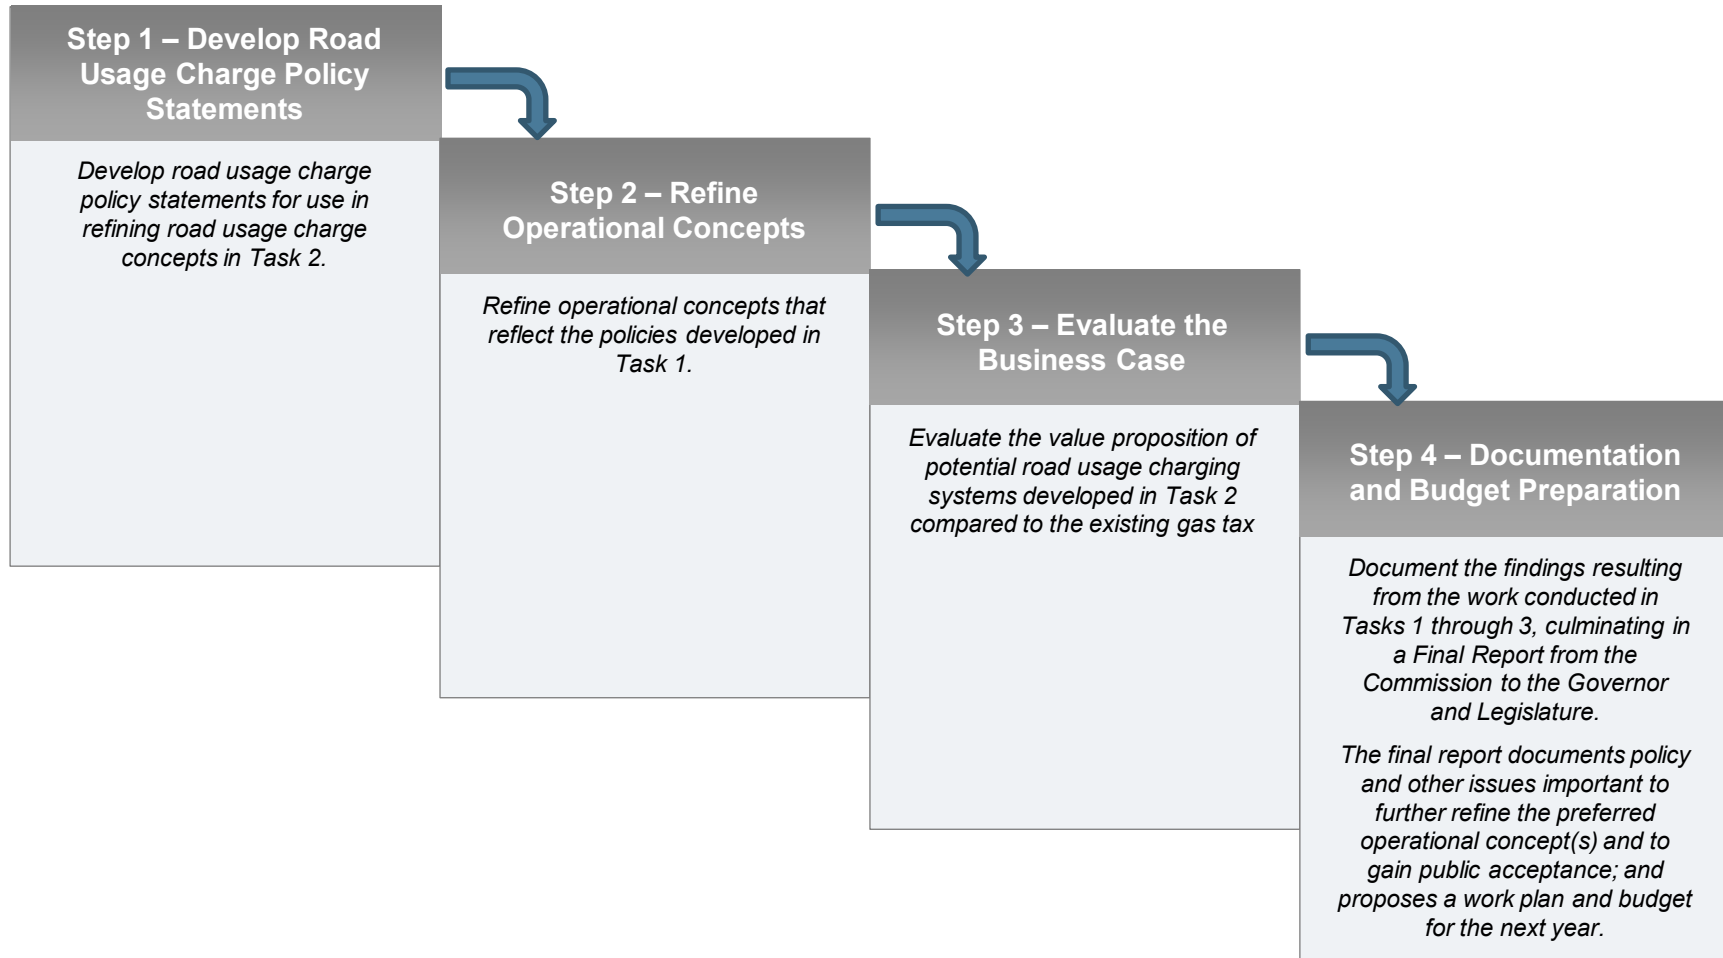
Step 1 – Develop Road Usage Charge Policy Statements

Develop road usage charge policy statements for use in refining road usage charge concepts in Task 2.

Step 2 – Refine Operational Concepts

Refine operational concepts that reflect the policies developed in Task 1.

Step 3 – Evaluate the Business Case

Evaluate the value proposition of potential road usage charging systems developed in Task 2 compared to the existing gas tax

Step 4 – Documentation and Budget Preparation

Document the findings resulting from the work conducted in Tasks 1 through 3, culminating in a Final Report from the Commission to the Governor and Legislature.

The final report documents policy and other issues important to further refine the preferred operational concept(s) and to gain public acceptance; and proposes a work plan and budget for the next year.